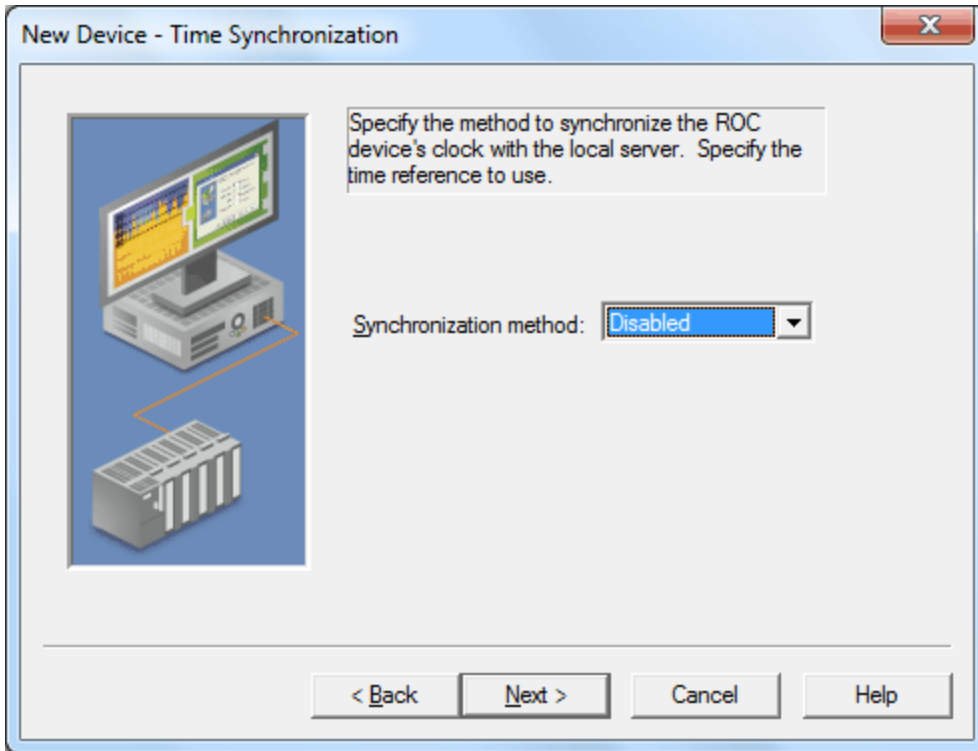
New Device - Time Synchronization

Specify the method to synchronize the ROC device's clock with the local server. Specify the time reference to use.

Synchronization method: Disabled

< Back
Next >
Cancel
Help